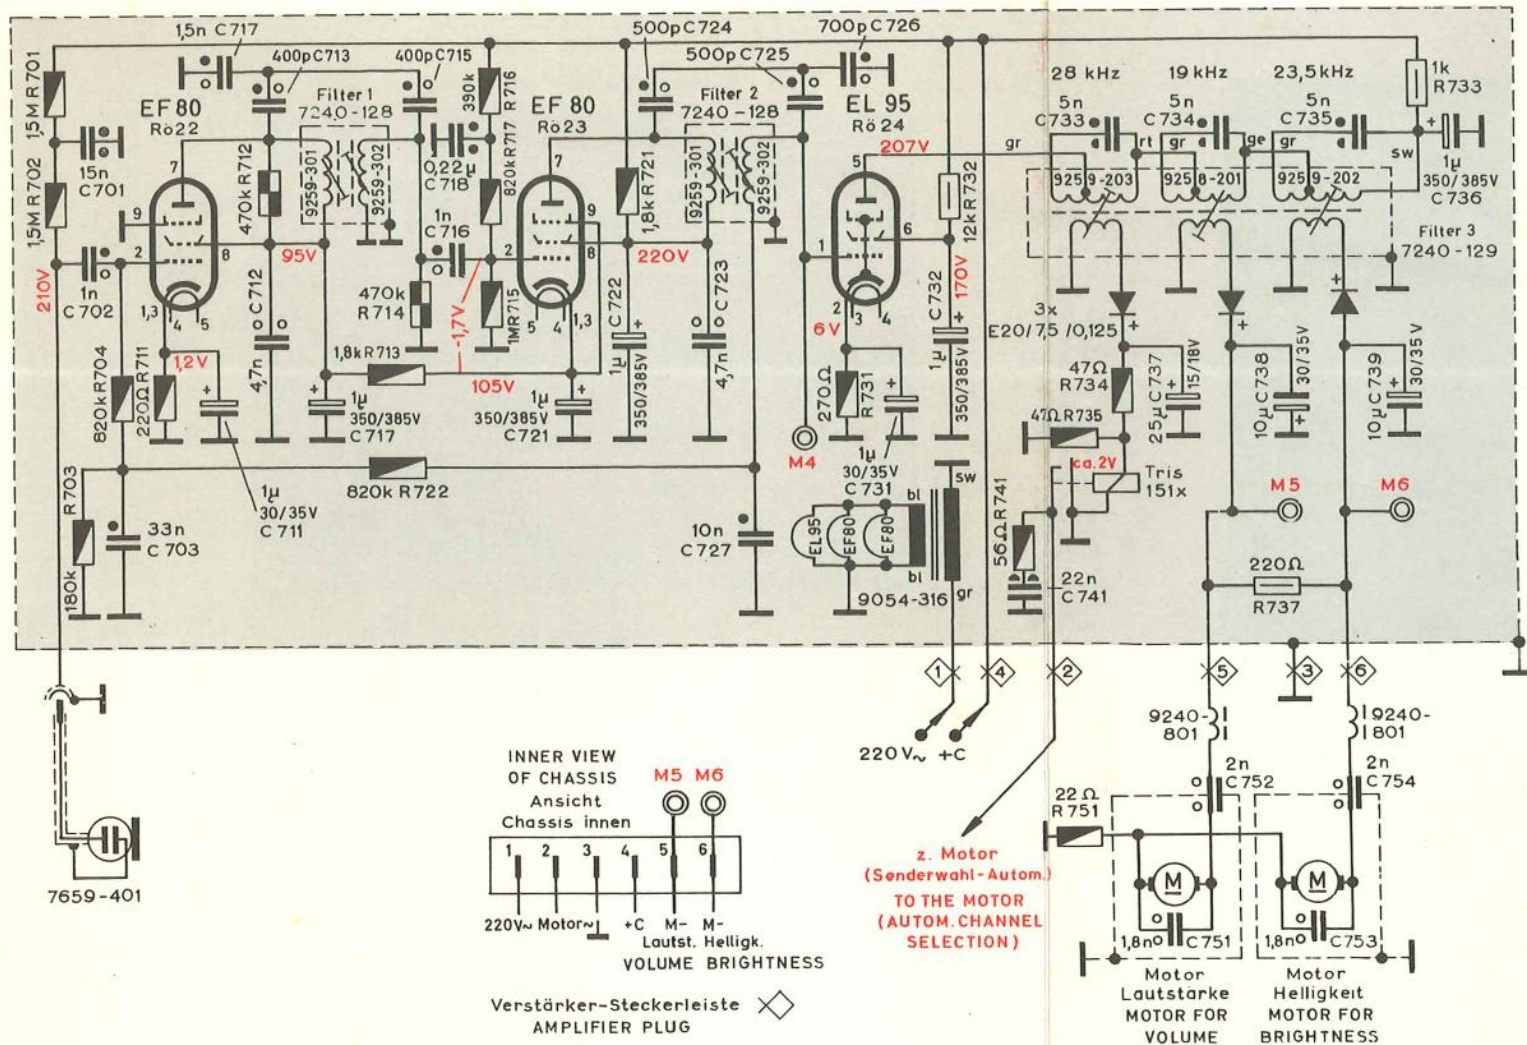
1,5n C717
400p C713
400p C715
500p C724
700p C726
500p C725
1,5M R701
1,5M R702
15n C701
EF 80
Rö22
Filter 1
7240-128
9259-301
9259-302
0,22µ C718
330k R716
820k R717
EF 80
Rö23
Filter 2
7240-128
9259-301
9259-302
1,8k R721
EL 95
Rö 24
207V
12k R732
1k R733
28 kHz
19 kHz
23,5 kHz
5n C733
5n C734
5n C735
gr
rt
gr
ge
gr
sw
1µ 350/385V C736
9259-203
9258-201
9259-202
Filter 3
7240-129
470k R712
95V
1n C716
220V
210V
1n C702
1,3
4
5
7
9
2
8
1,2V
C712
4,7n
470k R714
1,8k R713
-1,7V
1MR715
105V
1µ 350/385V C717
1µ 350/385V C721
1µ 350/385V C722
C723
4,7n
6V
270Ω R731
1µ 30/35V C731
M4
1µ 350/385V C732
170V
3x E20/7,5 /0,125
47Ω R734
25µ C737 15/18V
47Ω R735
ca. 2V
Tris 151x
10µ C738 30/35V
10µ C739 30/35V
M5
M6
820k R704
220Ω R711
1µ 30/35V C711
820k R722
R703
180k
33n C703
10n C727
EL95
EF80
EF80
bl
bl
sw
gr
9054-316
56Ω R741
22n C741
220Ω R737
1
4
2
5
3
6
220V~ +C
9240-801
9240-801
2n C752
2n C754
22Ω R751
M
M
1,8n C751
1,8n C753
7659-401
INNER VIEW OF CHASSIS
Ansicht Chassis innen
M5 M6
1 2 3 4 5 6
220V~ Motor~ +C M- Lautst. M- Helligk.
VOLUME BRIGHTNESS
Verstärker-Steckerleiste
AMPLIFIER PLUG
z. Motor (Senderwahl-Autom.)
TO THE MOTOR (AUTOM. CHANNEL SELECTION)
Motor Lautstärke MOTOR FOR VOLUME
Motor Helligkeit MOTOR FOR BRIGHTNESS